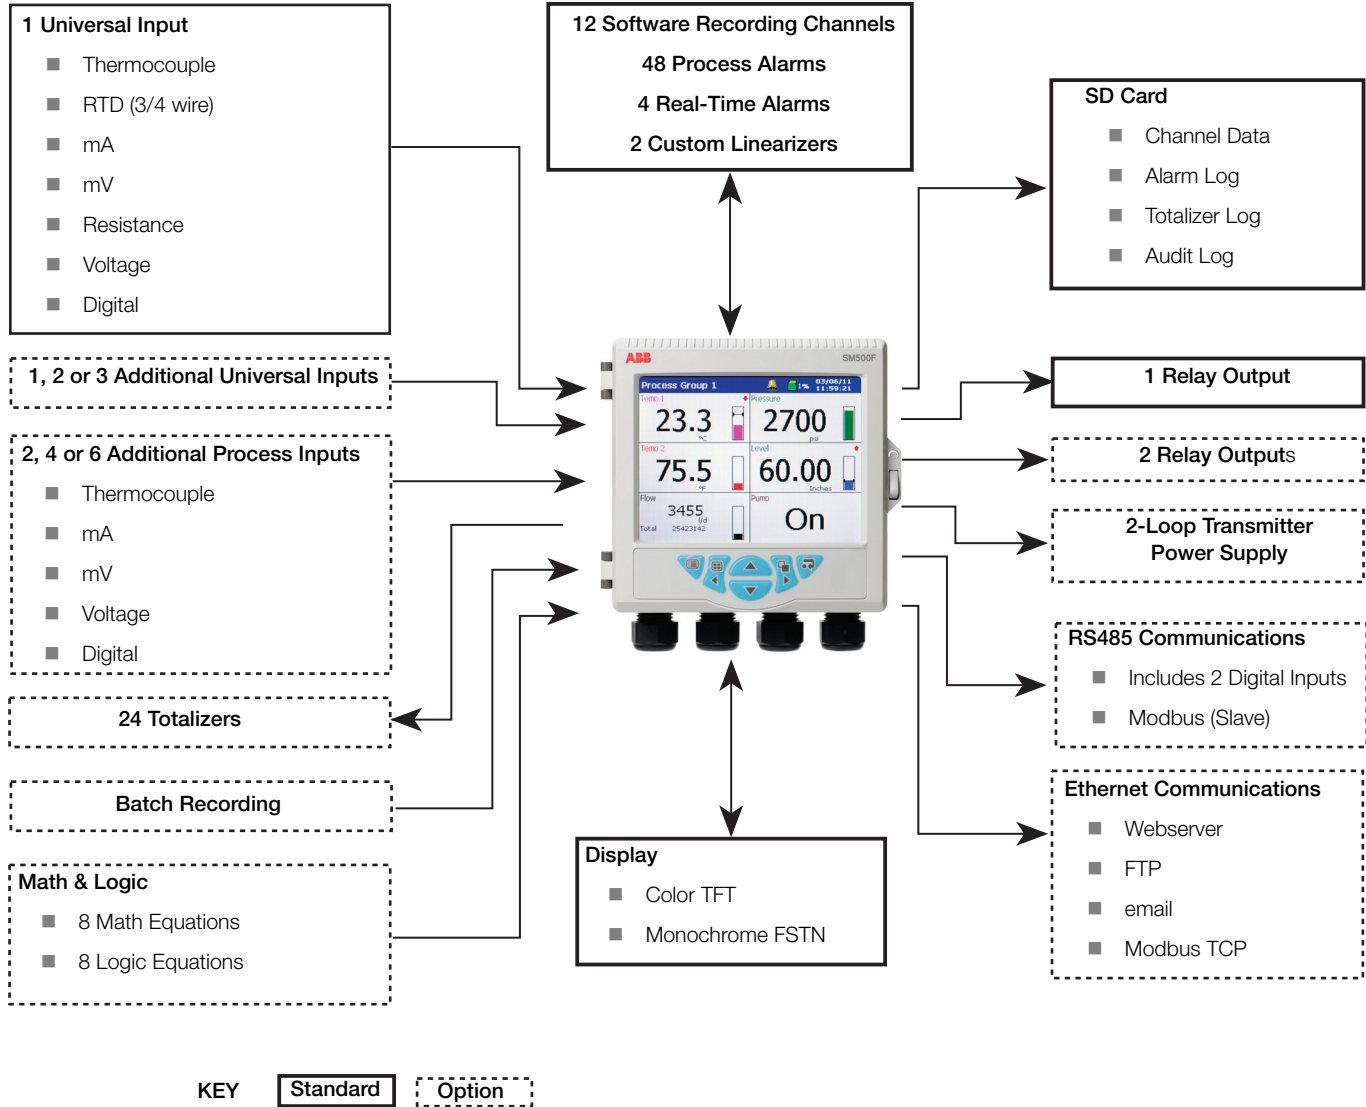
1 Universal Input
- Thermocouple
- RTD (3/4 wire)
- mA
- mV
- Resistance
- Voltage
- Digital

1, 2 or 3 Additional Universal Inputs

2, 4 or 6 Additional Process Inputs
- Thermocouple
- mA
- mV
- Voltage
- Digital

24 Totalizers

Batch Recording

Math & Logic
- 8 Math Equations
- 8 Logic Equations

12 Software Recording Channels
48 Process Alarms
4 Real-Time Alarms
2 Custom Linearizers

ABB SM500F
Process Group 1 03/06/11 11:59:21
Temp 1 23.3 °C
Pressure 2700 psi
Temp 2 75.5 °F
Level 60.00 Inches
Flow 3455 l/d Total 25423142
Pump On

Display
- Color TFT
- Monochrome FSTN

SD Card
- Channel Data
- Alarm Log
- Totalizer Log
- Audit Log

1 Relay Output

2 Relay Outputs

2-Loop Transmitter Power Supply

RS485 Communications
- Includes 2 Digital Inputs
- Modbus (Slave)

Ethernet Communications
- Webserver
- FTP
- email
- Modbus TCP

KEY Standard Option